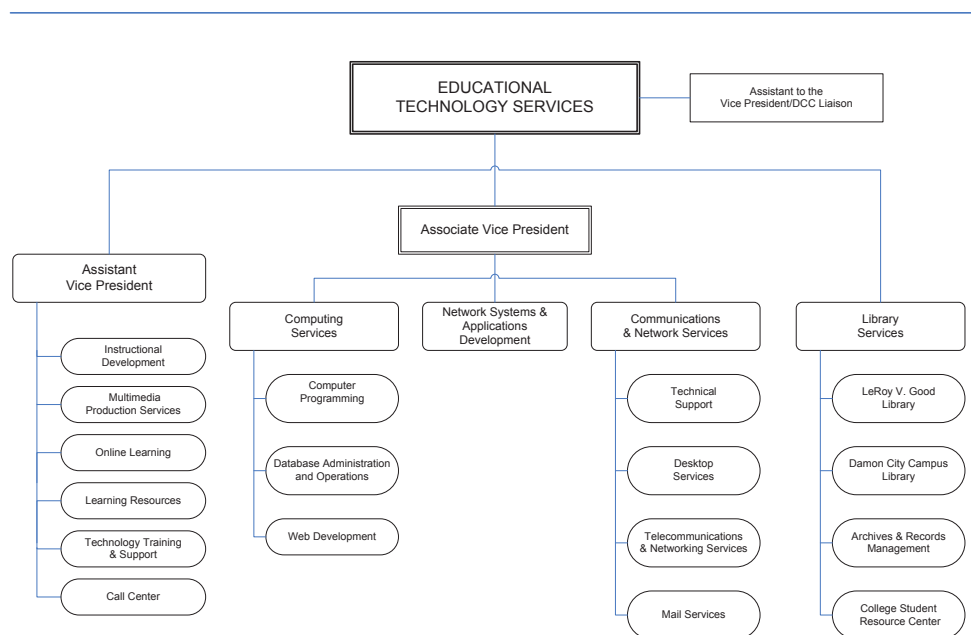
EDUCATIONAL TECHNOLOGY SERVICES

Assistant to the Vice President/DCC Liaison

Associate Vice President

Assistant Vice President

Instructional Development

Multimedia Production Services

Online Learning

Learning Resources

Technology Training & Support

Call Center

Computing Services

Computer Programming

Database Administration and Operations

Web Development

Network Systems & Applications Development

Communications & Network Services

Technical Support

Desktop Services

Telecommunications & Networking Services

Mail Services

Library Services

LeRoy V. Good Library

Damon City Campus Library

Archives & Records Management

College Student Resource Center